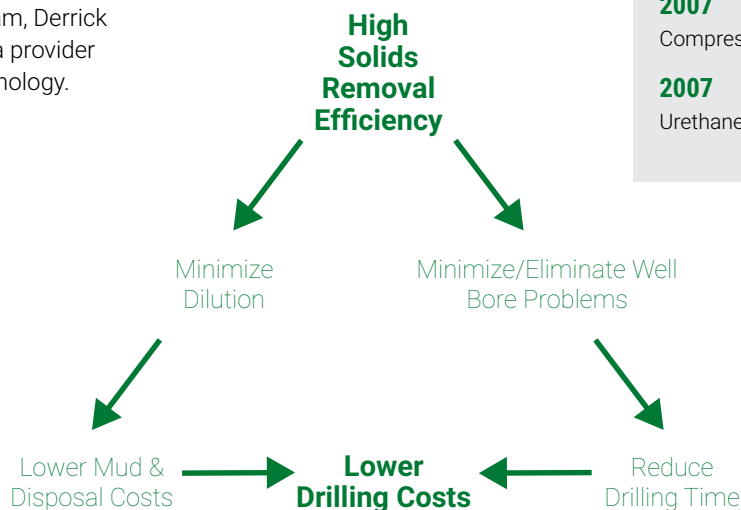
am, Derrick
a provider
nology.

High Solids Removal Efficiency

2007
Compres

2007
Urethane

Minimize Dilution

Minimize/Eliminate Well Bore Problems

Lower Mud & Disposal Costs

Lower Drilling Costs

Reduce Drilling Time